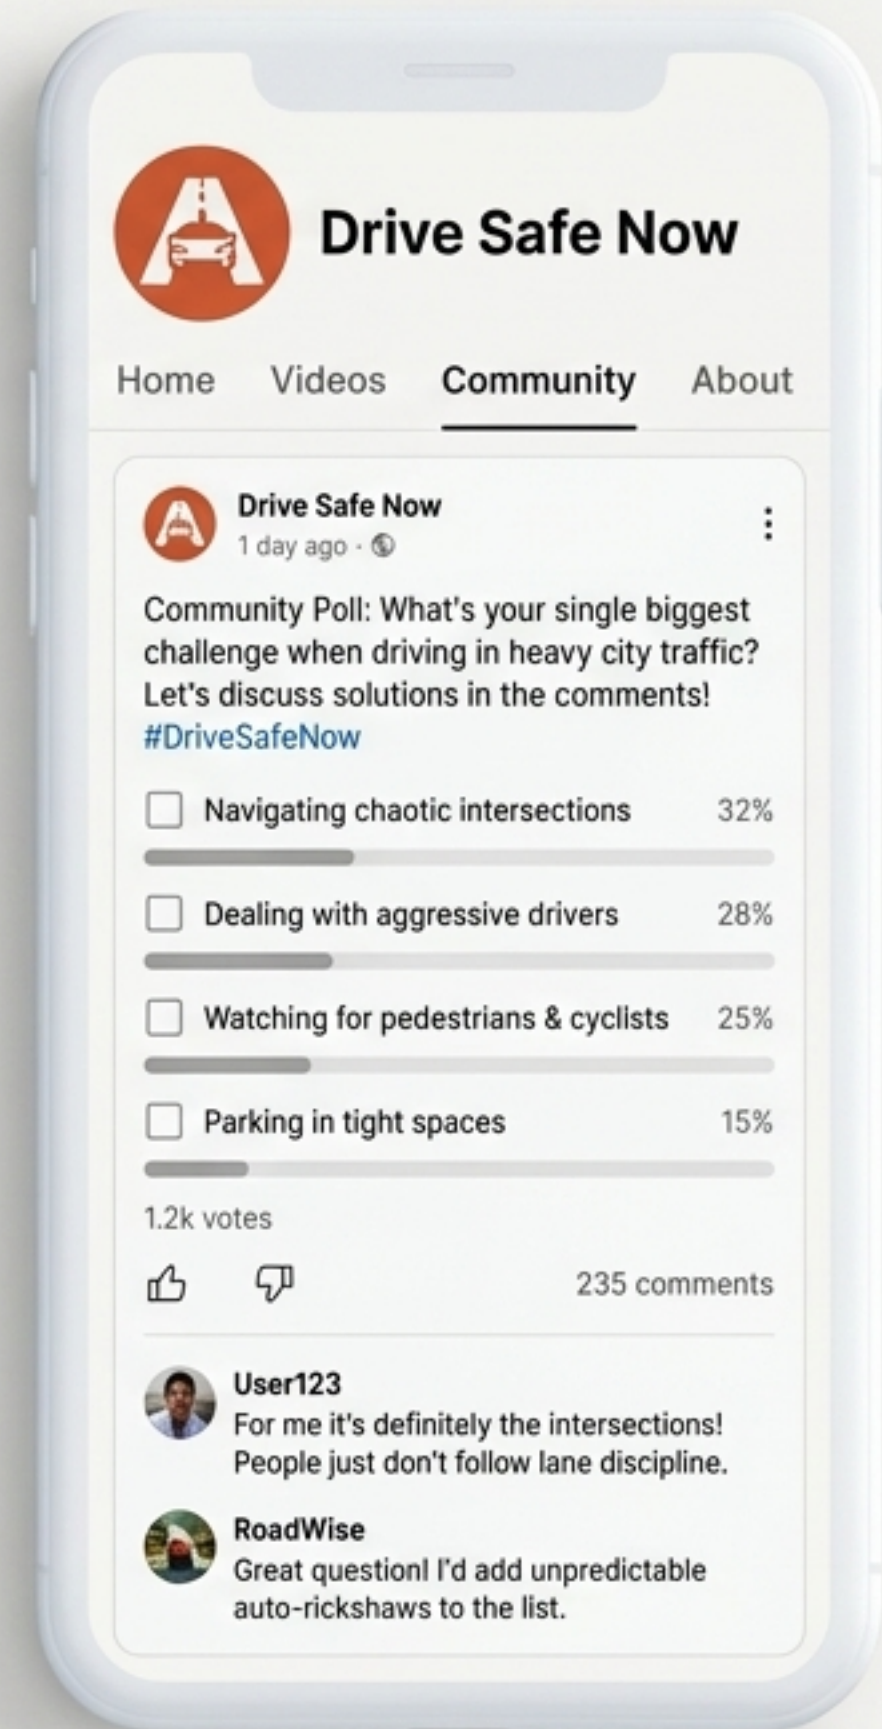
Drive Safe Now

Home Videos Community About

Drive Safe Now
1 day ago ·

Community Poll: What's your single biggest challenge when driving in heavy city traffic? Let's discuss solutions in the comments! #DriveSafeNow

Navigating chaotic intersections 32%

Dealing with aggressive drivers 28%

Watching for pedestrians & cyclists 25%

Parking in tight spaces 15%

1.2k votes

235 comments

User123
For me it's definitely the intersections! People just don't follow lane discipline.

RoadWise
Great questionI I'd add unpredictable auto-rickshaws to the list.